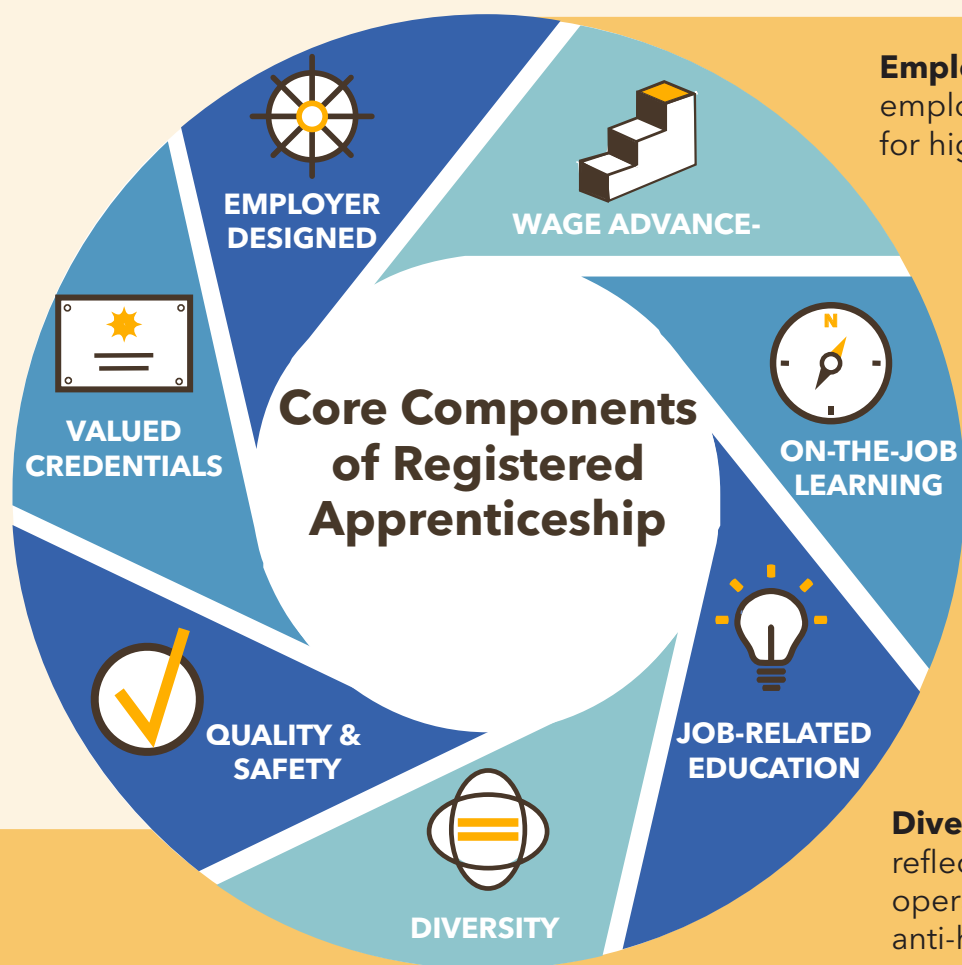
EMPLOYER DESIGNED

WAGE ADVANCE-

ON-THE-JOB LEARNING

JOB-RELATED EDUCATION

DIVERSITY

QUALITY & SAFETY

VALUED CREDENTIALS

Core Components of Registered Apprenticeship

N

Emplo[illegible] emplo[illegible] for hig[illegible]

Dive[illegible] reflec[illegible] oper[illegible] anti-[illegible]